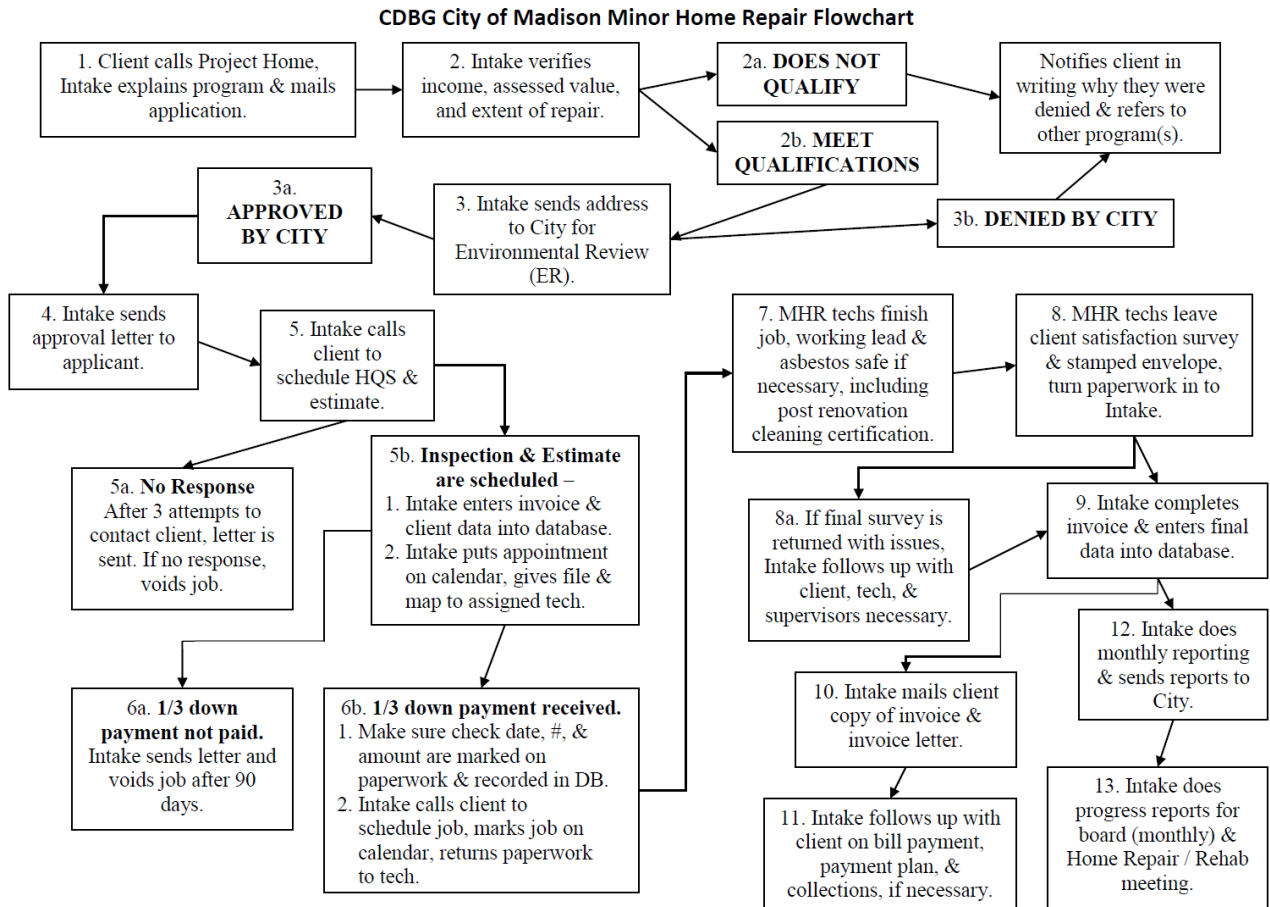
CDBG City of Madison Minor Home Repair Flowchart

1. Client calls Project Home, Intake explains program & mails application.

2. Intake verifies income, assessed value, and extent of repair.

2a. DOES NOT QUALIFY

Notifies client in writing why they were denied & refers to other program(s).

2b. MEET QUALIFICATIONS

3a. APPROVED BY CITY

3. Intake sends address to City for Environmental Review (ER).

3b. DENIED BY CITY

4. Intake sends approval letter to applicant.

5. Intake calls client to schedule HQS & estimate.

7. MHR techs finish job, working lead & asbestos safe if necessary, including post renovation cleaning certification.

8. MHR techs leave client satisfaction survey & stamped envelope, turn paperwork in to Intake.

5a. No Response
After 3 attempts to contact client, letter is sent. If no response, voids job.

5b. Inspection & Estimate are scheduled –
1. Intake enters invoice & client data into database.
2. Intake puts appointment on calendar, gives file & map to assigned tech.

8a. If final survey is returned with issues, Intake follows up with client, tech, & supervisors necessary.

9. Intake completes invoice & enters final data into database.

12. Intake does monthly reporting & sends reports to City.

6a. 1/3 down payment not paid.
Intake sends letter and voids job after 90 days.

6b. 1/3 down payment received.
1. Make sure check date, #, & amount are marked on paperwork & recorded in DB.
2. Intake calls client to schedule job, marks job on calendar, returns paperwork to tech.

10. Intake mails client copy of invoice & invoice letter.

11. Intake follows up with client on bill payment, payment plan, & collections, if necessary.

13. Intake does progress reports for board (monthly) & Home Repair / Rehab meeting.